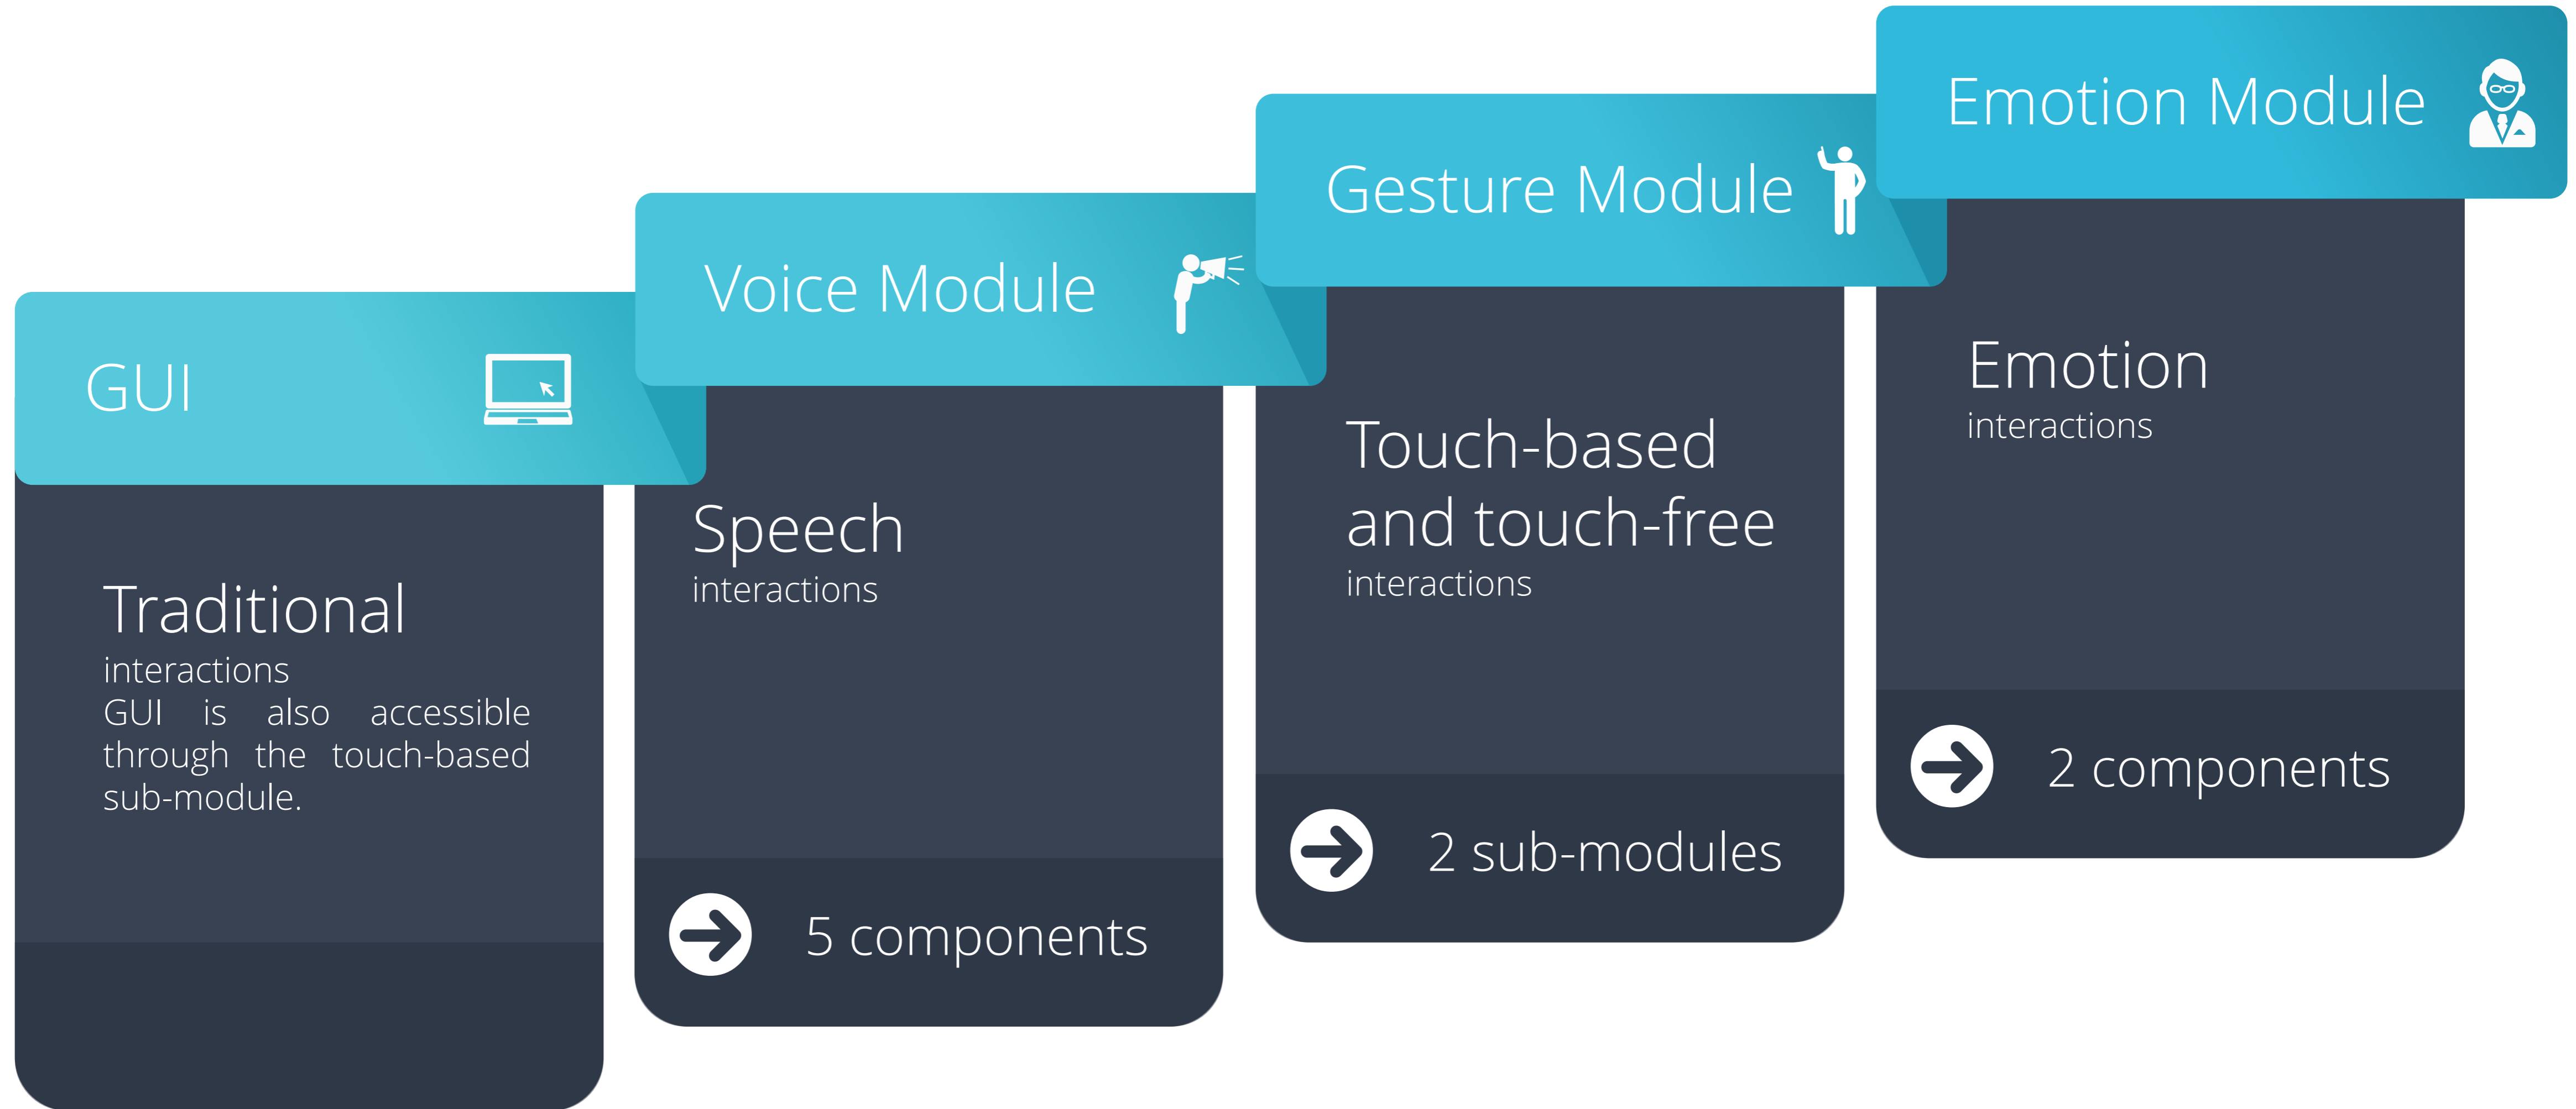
GUI

Traditional
interactions
GUI is also accessible through the touch-based sub-module.

Voice Module

Speech
interactions

5 components

Gesture Module

Touch-based and touch-free
interactions

2 sub-modules

Emotion Module

Emotion
interactions

2 components